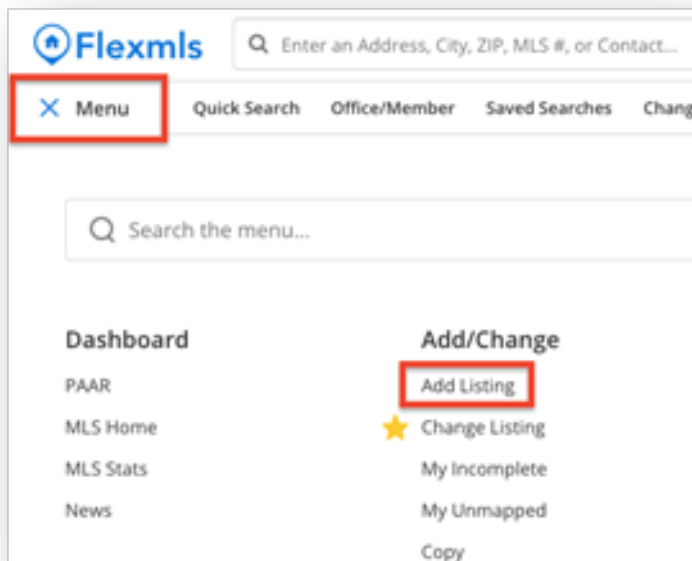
Flexmls
Enter an Address, City, ZIP, MLS #, or Contact...

Menu
Quick Search
Office/Member
Saved Searches
Chang

Search the menu...

Dashboard
PAAR
MLS Home
MLS Stats
News

Add/Change
Add Listing
Change Listing
My Incomplete
My Unmapped
Copy